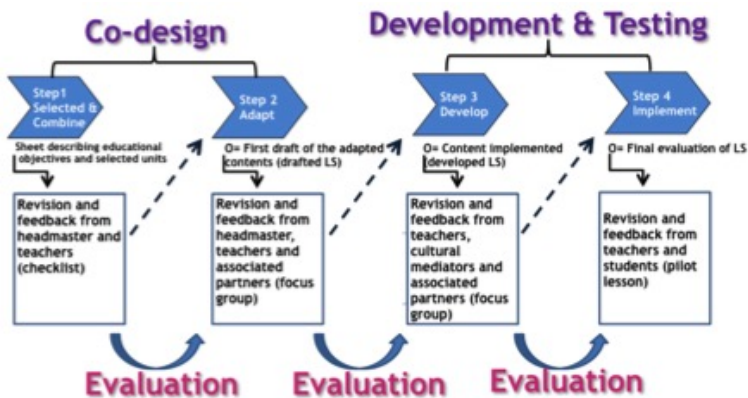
Co-design

Development & Testing

Step1 Selected & Combine

Sheet describing educational objectives and selected units

Revision and feedback from headmaster and teachers (checklist)

Step 2 Adapt

O= First draft of the adapted contents (drafted LS)

Revision and feedback from headmaster, teachers and associated partners (focus group)

Step 3 Develop

O= Content implemented developed LS)

Revision and feedback from teachers, cultural mediators and associated partners (focus group)

Step 4 Implement

O= Final evaluation of LS

Revision and feedback from teachers and students (pilot lesson)

Evaluation

Evaluation

Evaluation